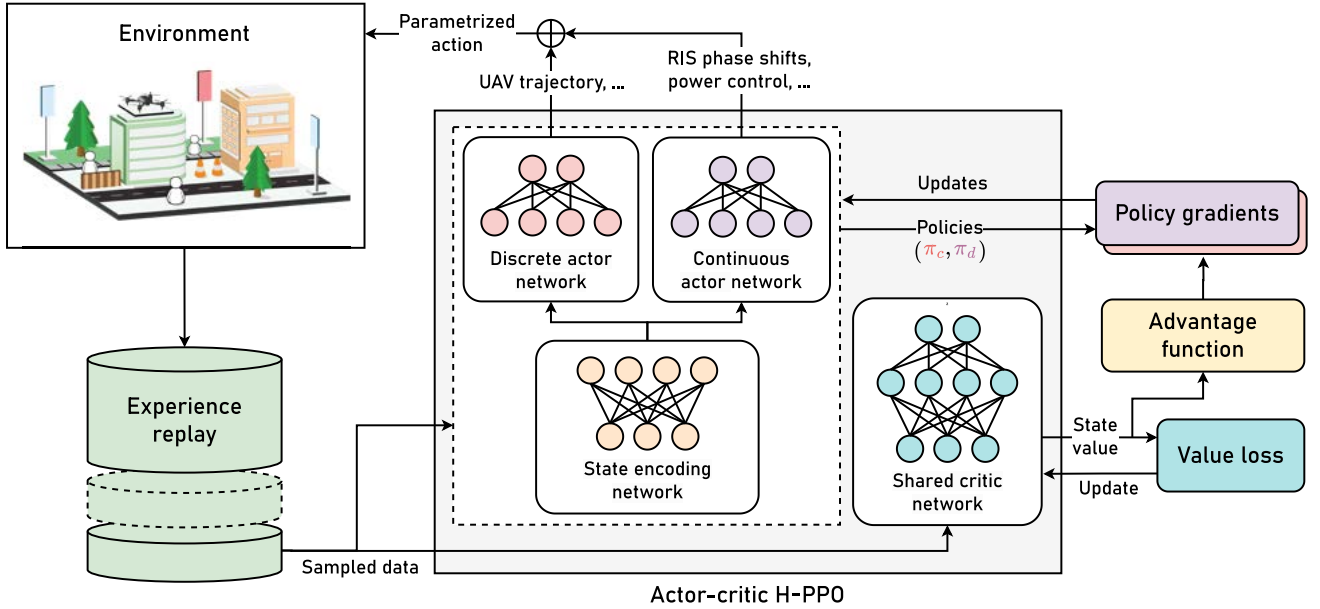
Environment

Parametrized action

UAV trajectory, ...

RIS phase shifts, power control, ...

Discrete actor network

Continuous actor network

State encoding network

Updates

Policies $(\pi_c, \pi_d)$

Policy gradients

Advantage function

Shared critic network

State value

Value loss

Update

Experience replay

Sampled data

Actor-critic H-PPO